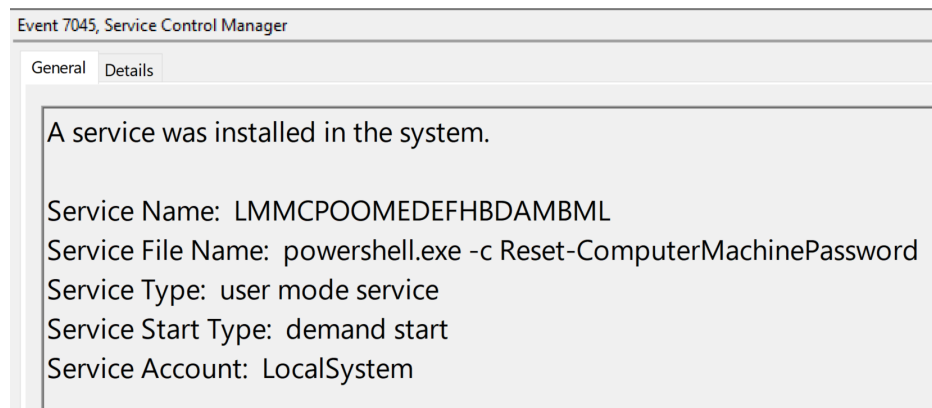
Event 7045, Service Control Manager

General Details

A service was installed in the system.

Service Name: LMMCPOOMEDEFHBDAMBML
Service File Name: powershell.exe -c Reset-ComputerMachinePassword
Service Type: user mode service
Service Start Type: demand start
Service Account: LocalSystem